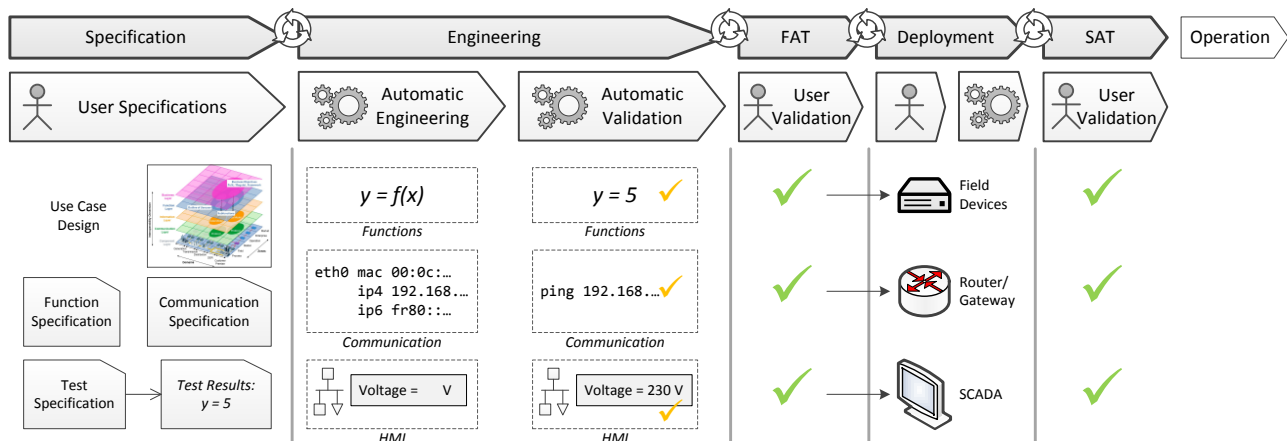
Specification

Engineering

FAT

Deployment

SAT

Operation

User Specifications

Automatic Engineering

Automatic Validation

User Validation

User Validation

Use Case Design

Function Specification

Communication Specification

Test Specification

Test Results: y = 5

$y = f(x)$

Functions

eth0 mac 00:0c:…
ip4 192.168.…
ip6 fr80::…

Communication

Voltage = V

HMI

$y = 5$

Functions

ping 192.168.…

Communication

Voltage = 230 V

HMI

Field Devices

Router/ Gateway

SCADA